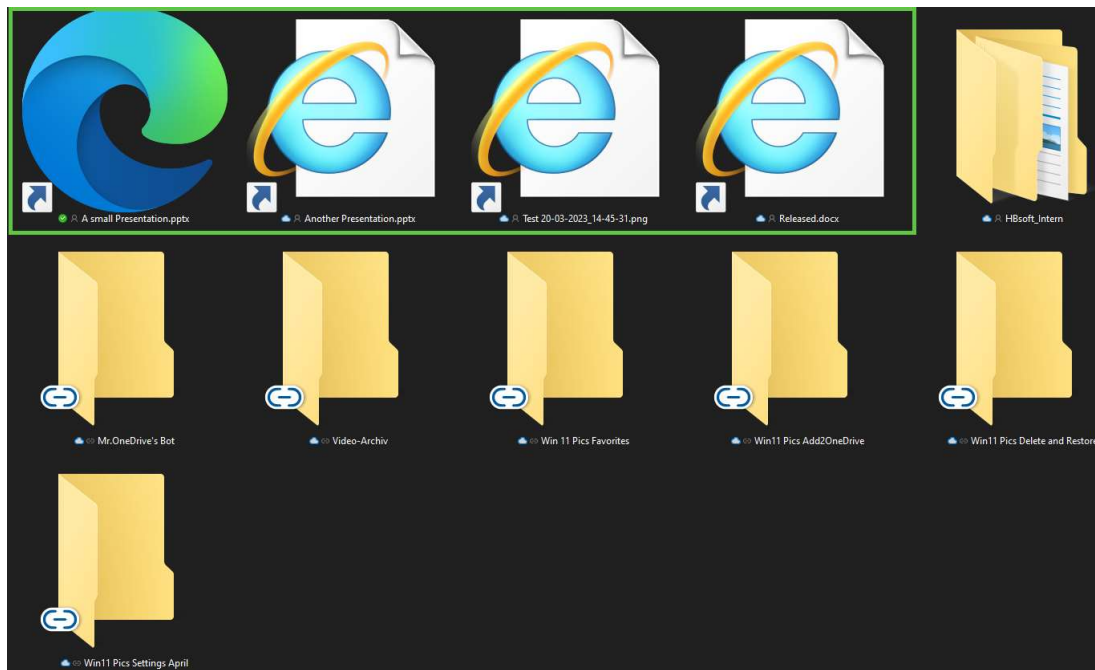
A small Presentation.pptx
Another Presentation.pptx
Test 20-03-2023_14-45-31.png
Released.docx
HBsoft_Intern
Mr.OneDrive's Bot
Video-Archiv
Win 11 Pics Favorites
Win11 Pics Add2OneDrive
Win11 Pics Delete and Restore
Win11 Pics Settings April